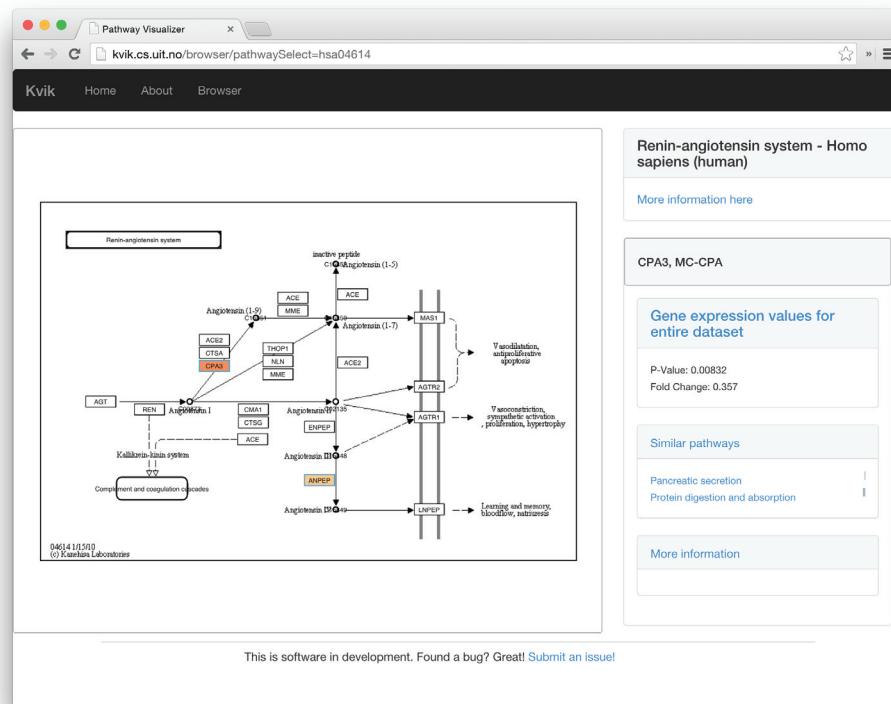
Pathway Visualizer ×

kvik.cs.uit.no/browser/pathwaySelect=hsa04614

Kvik Home About Browser

Renin-angiotensin system

inactive peptide
Angiotensin (1-5)

Angiotensin (1-9)
ACE
MME
ACE
Angiotensin (1-7)
MAS1
ACE2
CTSA
CPA3
THOP1
NLN
MME
ACE2
Vasodilatation, antiproliferative apoptosis
AGTR2
AGT
REN
Angiotensin I
CMA1
CTSG
ACE
Angiotensin II
AGTR1
Vasoconstriction, sympathetic activation, proliferation, hypertrophy
ENPEP
Kallikrein-kinin system
Complement and coagulation cascades
Angiotensin III
ANPEP
Angiotensin IV
LNPEP
Learning and memory, bloodflow, natriuresis

04614 1/15/10
(c) Kanehisa Laboratories

Renin-angiotensin system - Homo sapiens (human)

More information here

CPA3, MC-CPA

Gene expression values for entire dataset

P-Value: 0.00832
Fold Change: 0.357

Similar pathways

Pancreatic secretion
Protein digestion and absorption

More information

This is software in development. Found a bug? Great! Submit an issue!